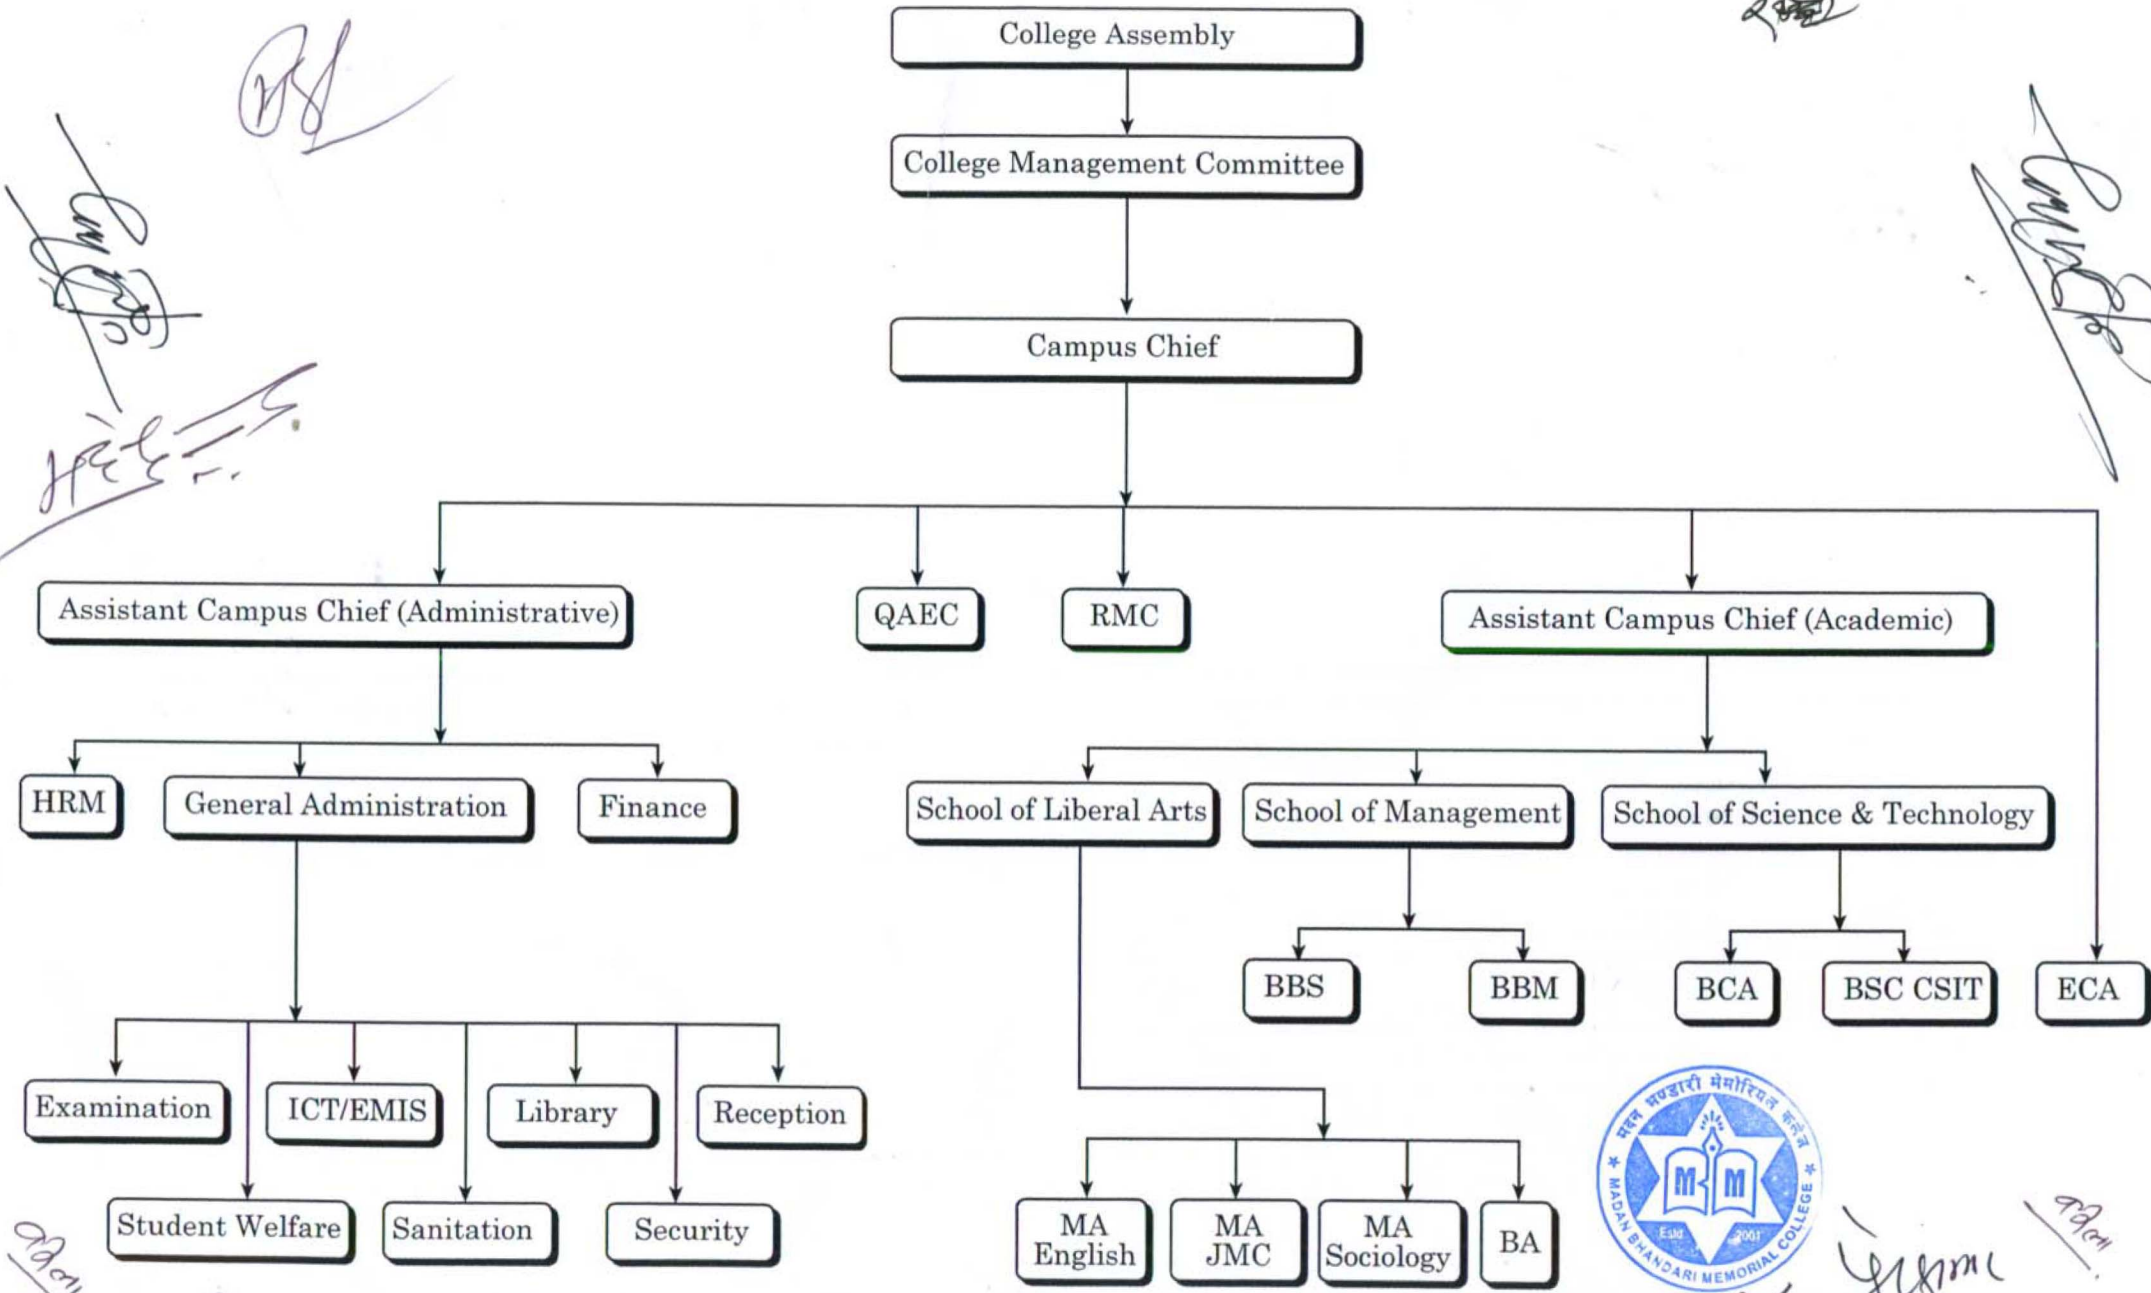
College Assembly

College Management Committee

Campus Chief

Assistant Campus Chief (Administrative)

QAEC

RMC

Assistant Campus Chief (Academic)

HRM

General Administration

Finance

School of Liberal Arts

School of Management

School of Science & Technology

BBS

BBM

BCA

BSC CSIT

ECA

Examination

ICT/EMIS

Library

Reception

Student Welfare

Sanitation

Security

MA English

MA JMC

MA Sociology

BA

मदन भण्डारी मेमोरियल कलेज
MADAN BHANDARI MEMORIAL COLLEGE
Estd 2001